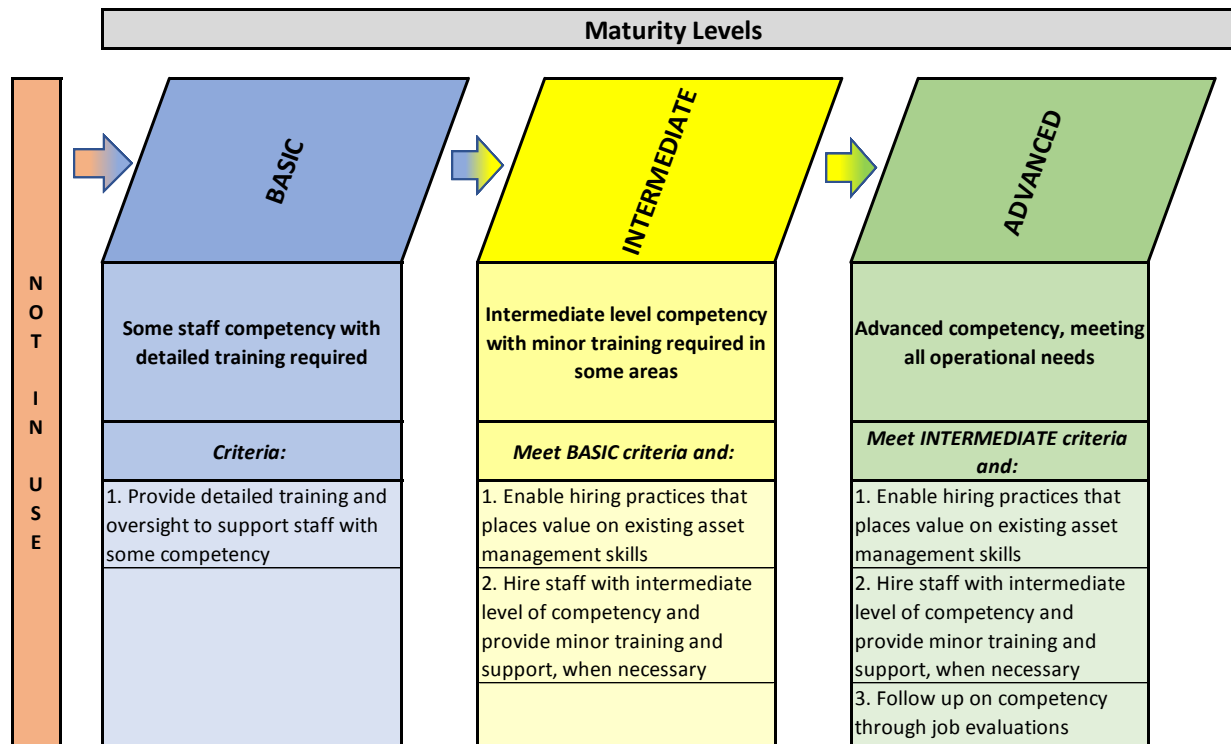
Maturity Levels

NOT IN USE

BASIC

Some staff competency with detailed training required

Criteria:

1. Provide detailed training and oversight to support staff with some competency

INTERMEDIATE

Intermediate level competency with minor training required in some areas

Meet BASIC criteria and:

1. Enable hiring practices that places value on existing asset management skills

2. Hire staff with intermediate level of competency and provide minor training and support, when necessary

ADVANCED

Advanced competency, meeting all operational needs

Meet INTERMEDIATE criteria and:

1. Enable hiring practices that places value on existing asset management skills

2. Hire staff with intermediate level of competency and provide minor training and support, when necessary

3. Follow up on competency through job evaluations